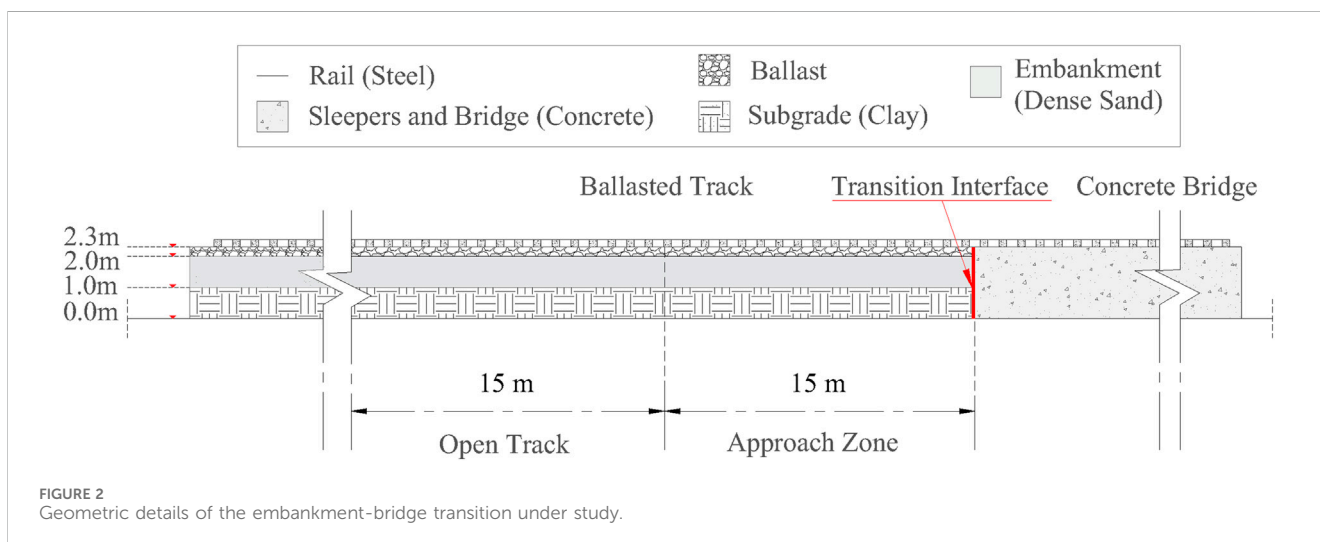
Rail (Steel)
Sleepers and Bridge (Concrete)
Ballast
Subgrade (Clay)
Embankment (Dense Sand)

Ballasted Track
Transition Interface
Concrete Bridge

2.3m
2.0m
1.0m
0.0m

15 m
15 m
Open Track
Approach Zone

FIGURE 2
Geometric details of the embankment-bridge transition under study.